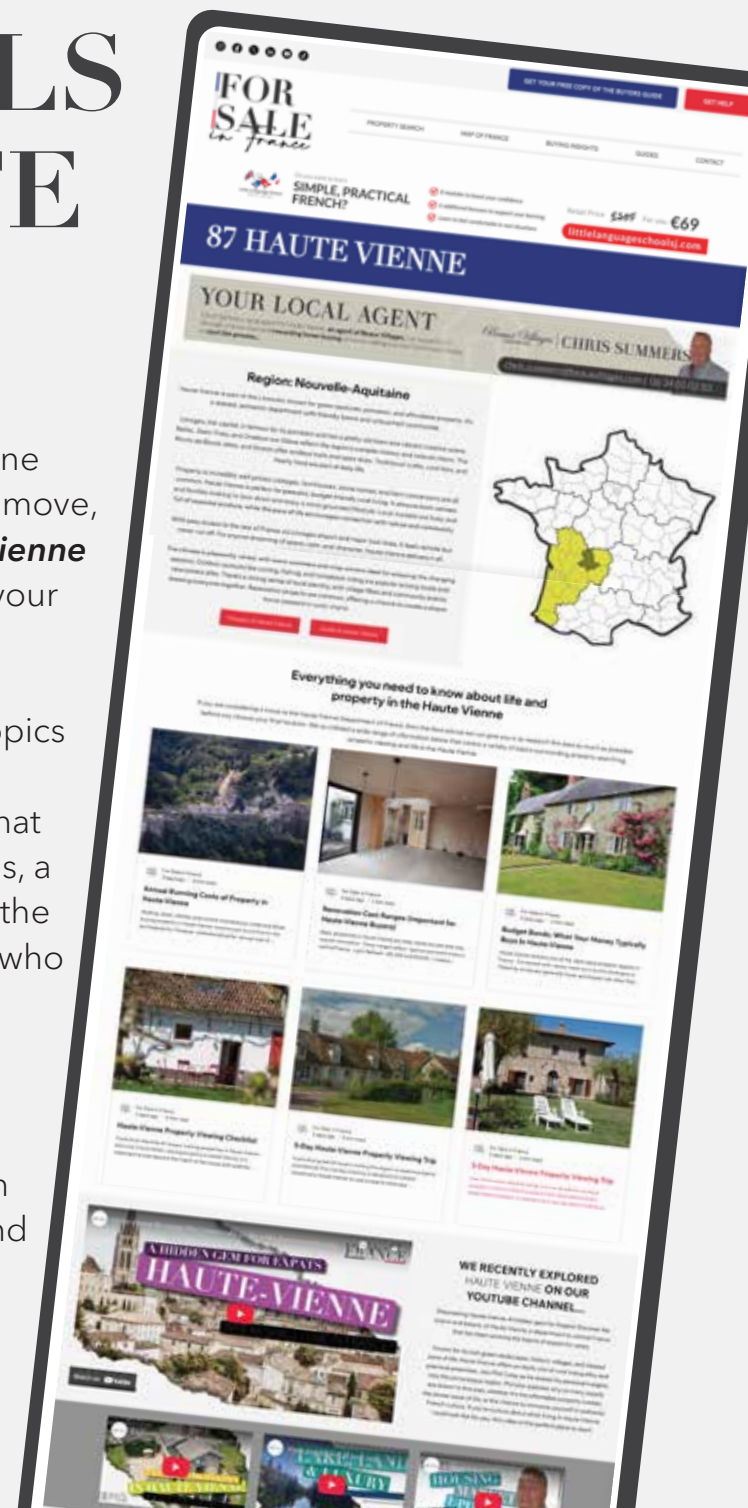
LS
TE

ne
move,
ienne
your

pics

hat
s, a
the
who

n
nd

FOR SALE in France

GET YOUR FREE COPY OF THE BUYERS GUIDE
GET HELP

PROPERTY SEARCH
MAP OF FRANCE
BUYING INSIGHTS
GUIDES
CONTACT

SIMPLE, PRACTICAL FRENCH?
€69
littlelanguageschoolsj.com

87 HAUTE VIENNE

YOUR LOCAL AGENT
CHRIS SUMMERS

Region: Nouvelle-Aquitaine

Everything you need to know about life and property in the Haute Vienne

Annual Running Costs of Property in Haute-Vienne
Renovation Cost Ranges (Important for Haute-Vienne Buyers)
Budget Bands: What Your Money Typically Buys In Haute-Vienne
Haute-Vienne Property Viewing Checklist
3-Day Haute-Vienne Property Viewing Trip
5-Day Haute-Vienne Property Viewing Trip

A HIDDEN GEM FOR EXPATS
HAUTE-VIENNE

WE RECENTLY EXPLORED HAUTE VIENNE ON OUR YOUTUBE CHANNEL...

HAUTE-VIENNE
LAKES LAND & LUXURY
HOUSING